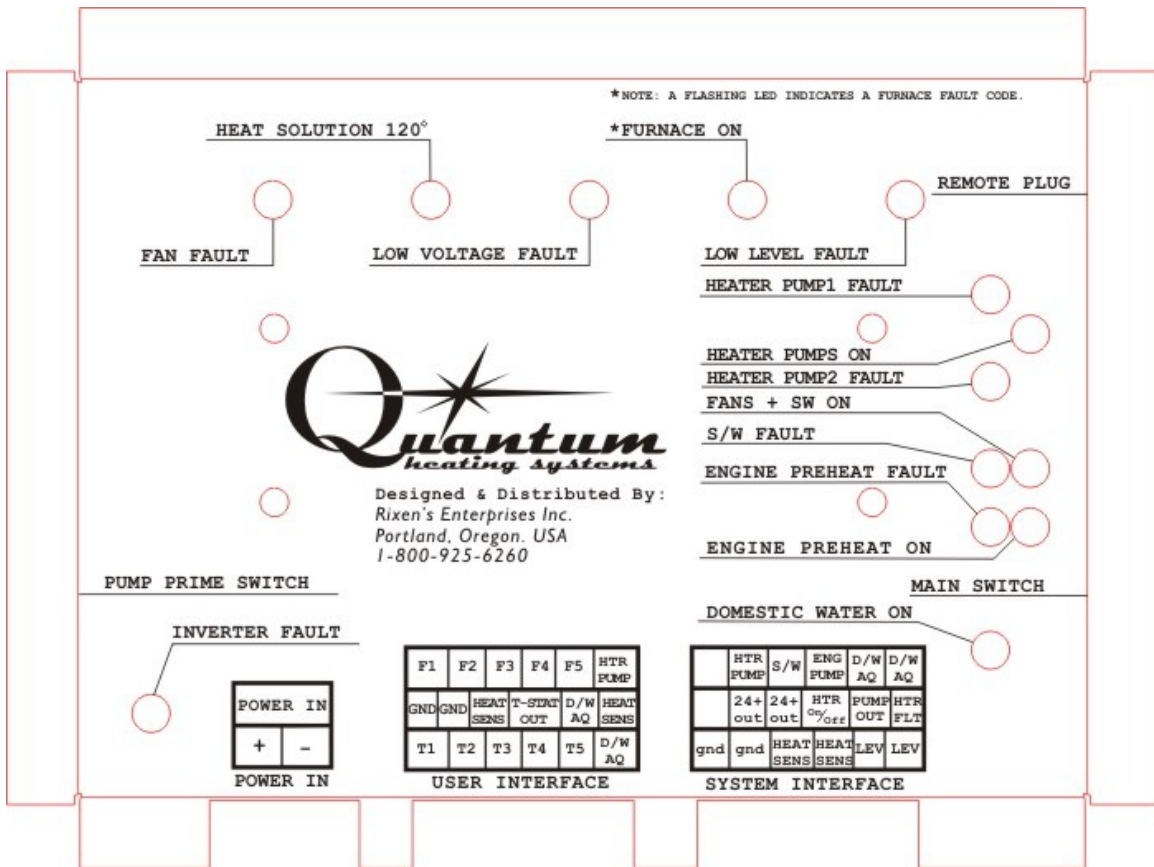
*NOTE: A FLASHING LED INDICATES A FURNACE FAULT CODE.

HEAT SOLUTION 120°

*FURNACE ON

REMOTE PLUG

FAN FAULT

LOW VOLTAGE FAULT

LOW LEVEL FAULT

HEATER PUMP1 FAULT

HEATER PUMPS ON

HEATER PUMP2 FAULT

FANS + SW ON

S/W FAULT

ENGINE PREHEAT FAULT

ENGINE PREHEAT ON

Quantum
heating systems

Designed & Distributed By:
Rixen's Enterprises Inc.
Portland, Oregon. USA
1-800-925-6260

PUMP PRIME SWITCH

MAIN SWITCH

DOMESTIC WATER ON

INVERTER FAULT

| POWER IN | |
|---|---|
| + | - |

POWER IN

| F1 | F2 | F3 | F4 | F5 | HTR PUMP |
|---|---|---|---|---|---|
| GND | GND | HEAT SENS | T-STAT OUT | D/W AQ | HEAT SENS |
| T1 | T2 | T3 | T4 | T5 | D/W AQ |

USER INTERFACE

| | HTR PUMP | S/W | ENG PUMP | D/W AQ | D/W AQ |
|---|---|---|---|---|---|
| | 24+ out | 24+ out | HTR On/Off | PUMP OUT | HTR FLT |
| gnd | gnd | HEAT SENS | HEAT SENS | LEV | LEV |

SYSTEM INTERFACE